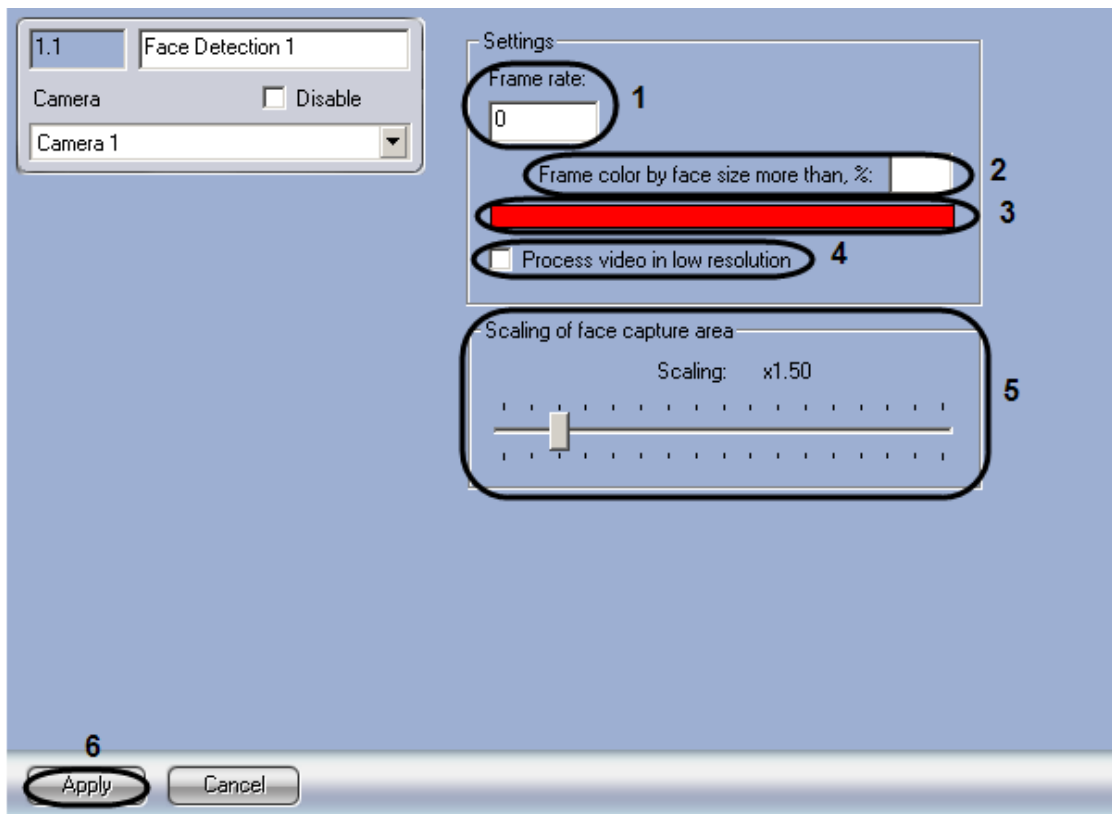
1.1
Face Detection 1
Camera
Disable
Camera 1

Settings
Frame rate:
0
1
Frame color by face size more than, %:
2
3
Process video in low resolution
4

Scaling of face capture area
Scaling: x1.50
5

6
Apply
Cancel